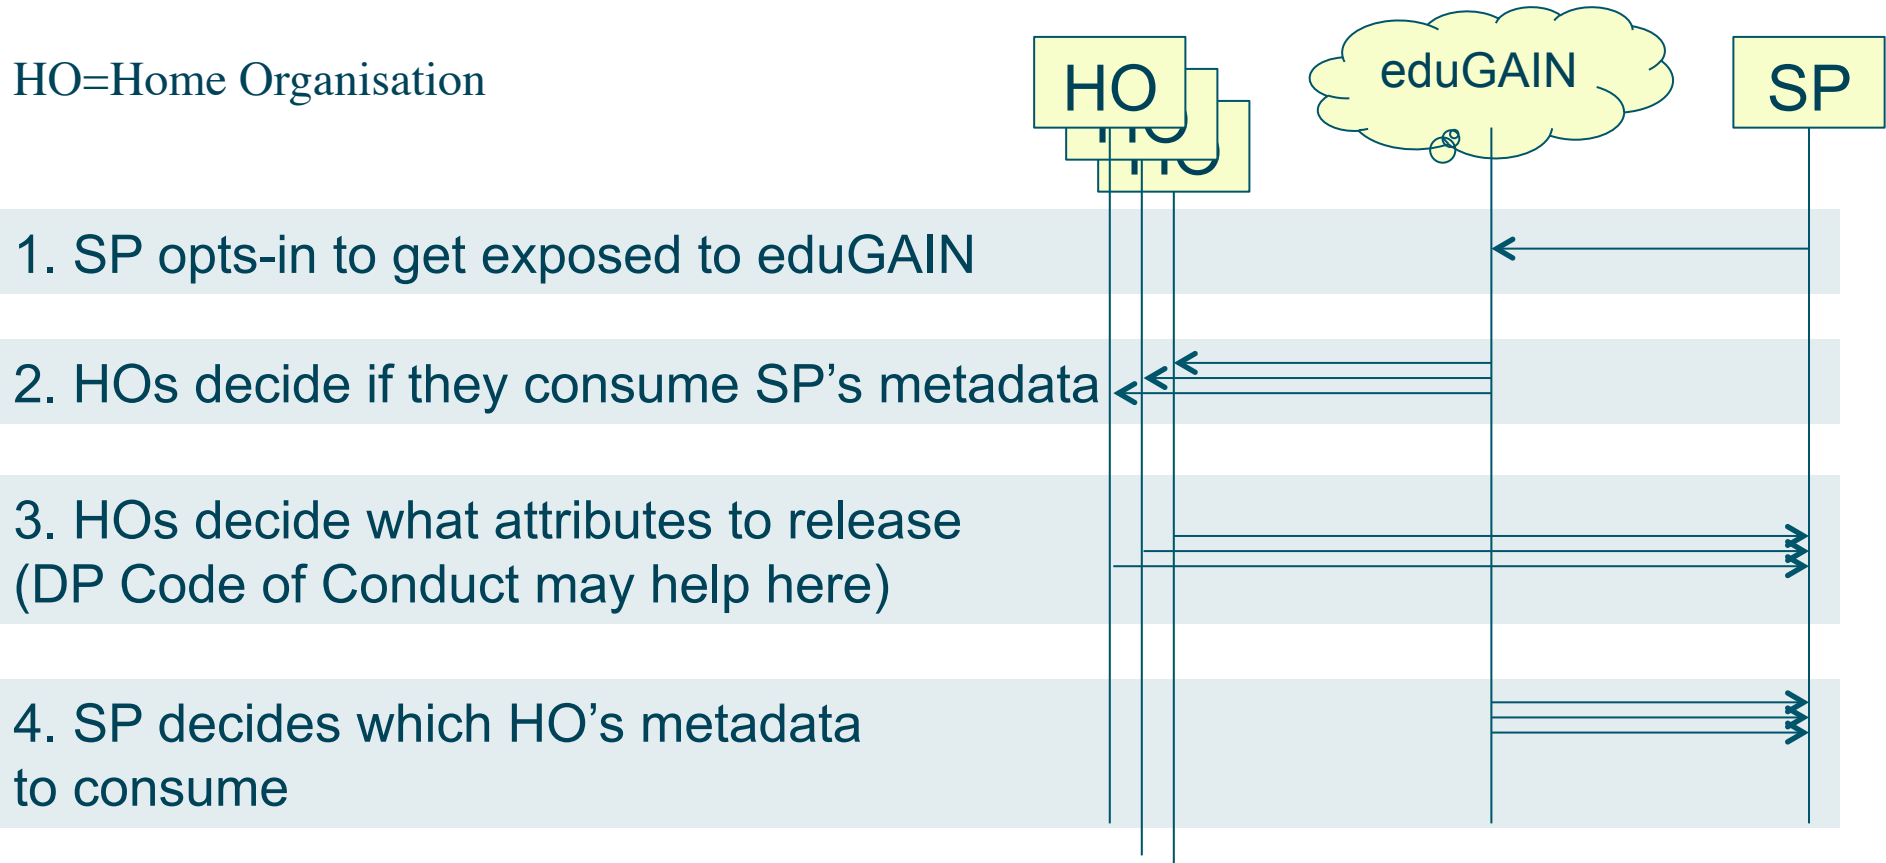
HO=Home Organisation

HO

eduGAIN

SP

1. SP opts-in to get exposed to eduGAIN

2. HOs decide if they consume SP’s metadata

3. HOs decide what attributes to release (DP Code of Conduct may help here)

4. SP decides which HO’s metadata to consume